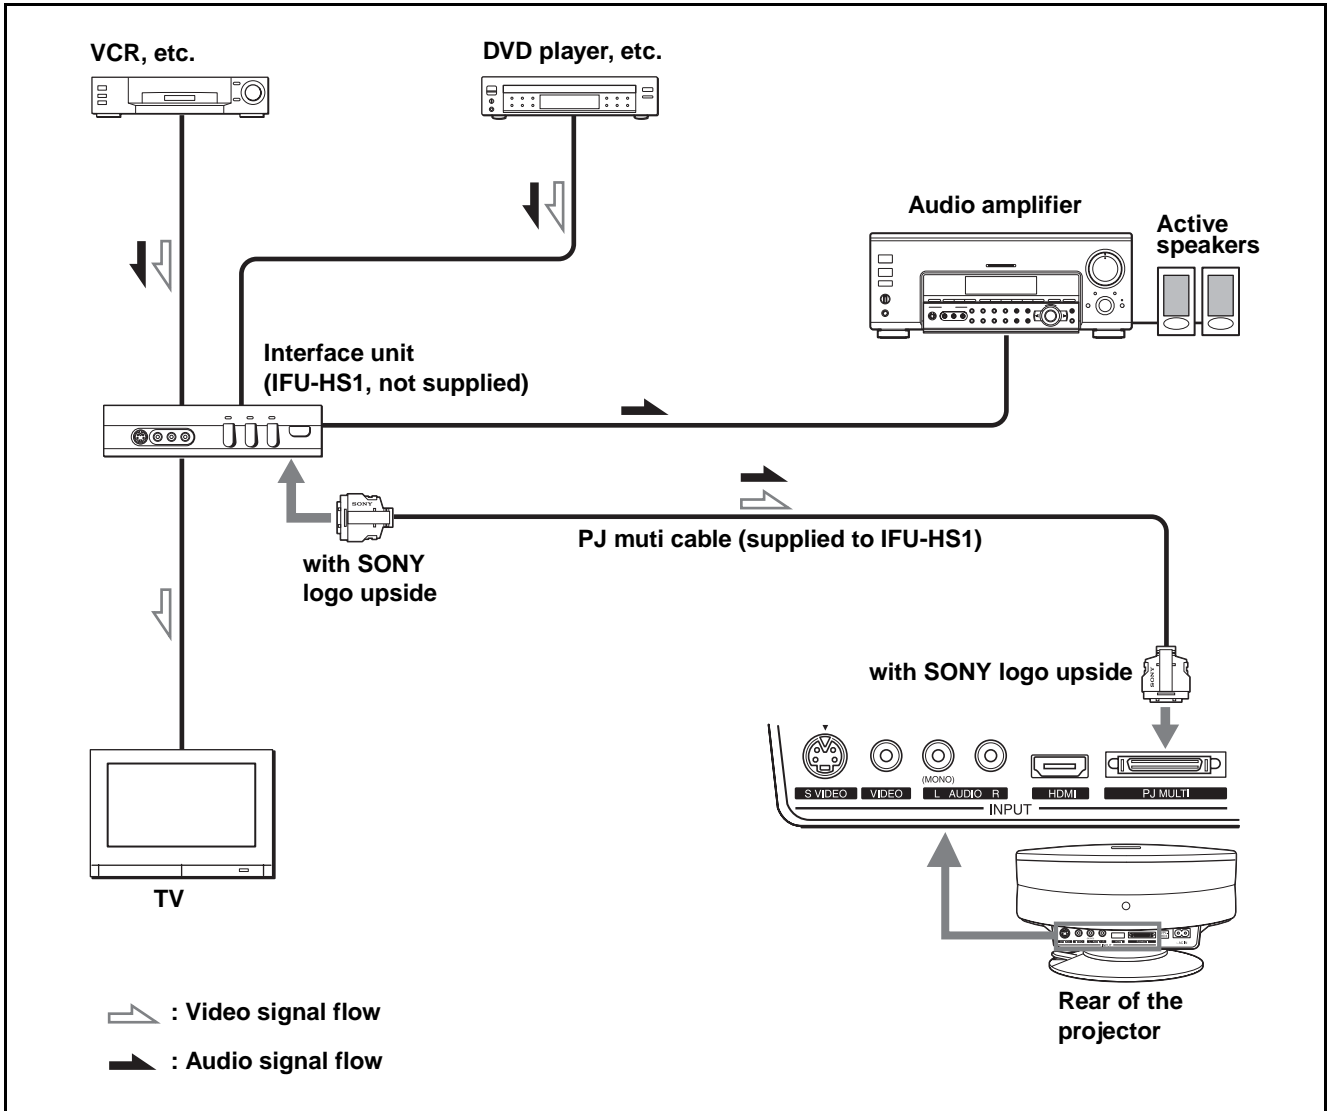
VCR, etc.

DVD player, etc.

Audio amplifier

Active speakers

Interface unit (IFU-HS1, not supplied)

SONY

with SONY logo upside

PJ muti cable (supplied to IFU-HS1)

with SONY logo upside

SONY

S VIDEO VIDEO (MONO) L AUDIO R HDMI PJ MULTI

INPUT

TV

Rear of the projector

: Video signal flow

: Audio signal flow